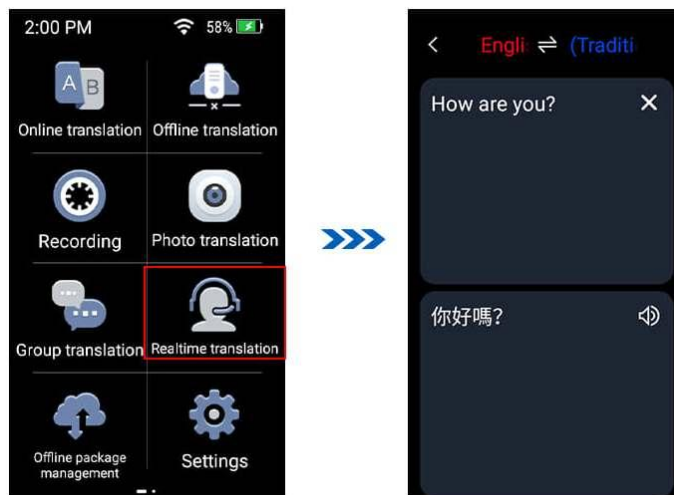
2:00 PM 58%

A B

Online translation

Offline translation

Recording

Photo translation

Group translation

Realtime translation

Offline package management

Settings

<

Engli ⇌ (Traditi

How are you?

✕

你好嗎?